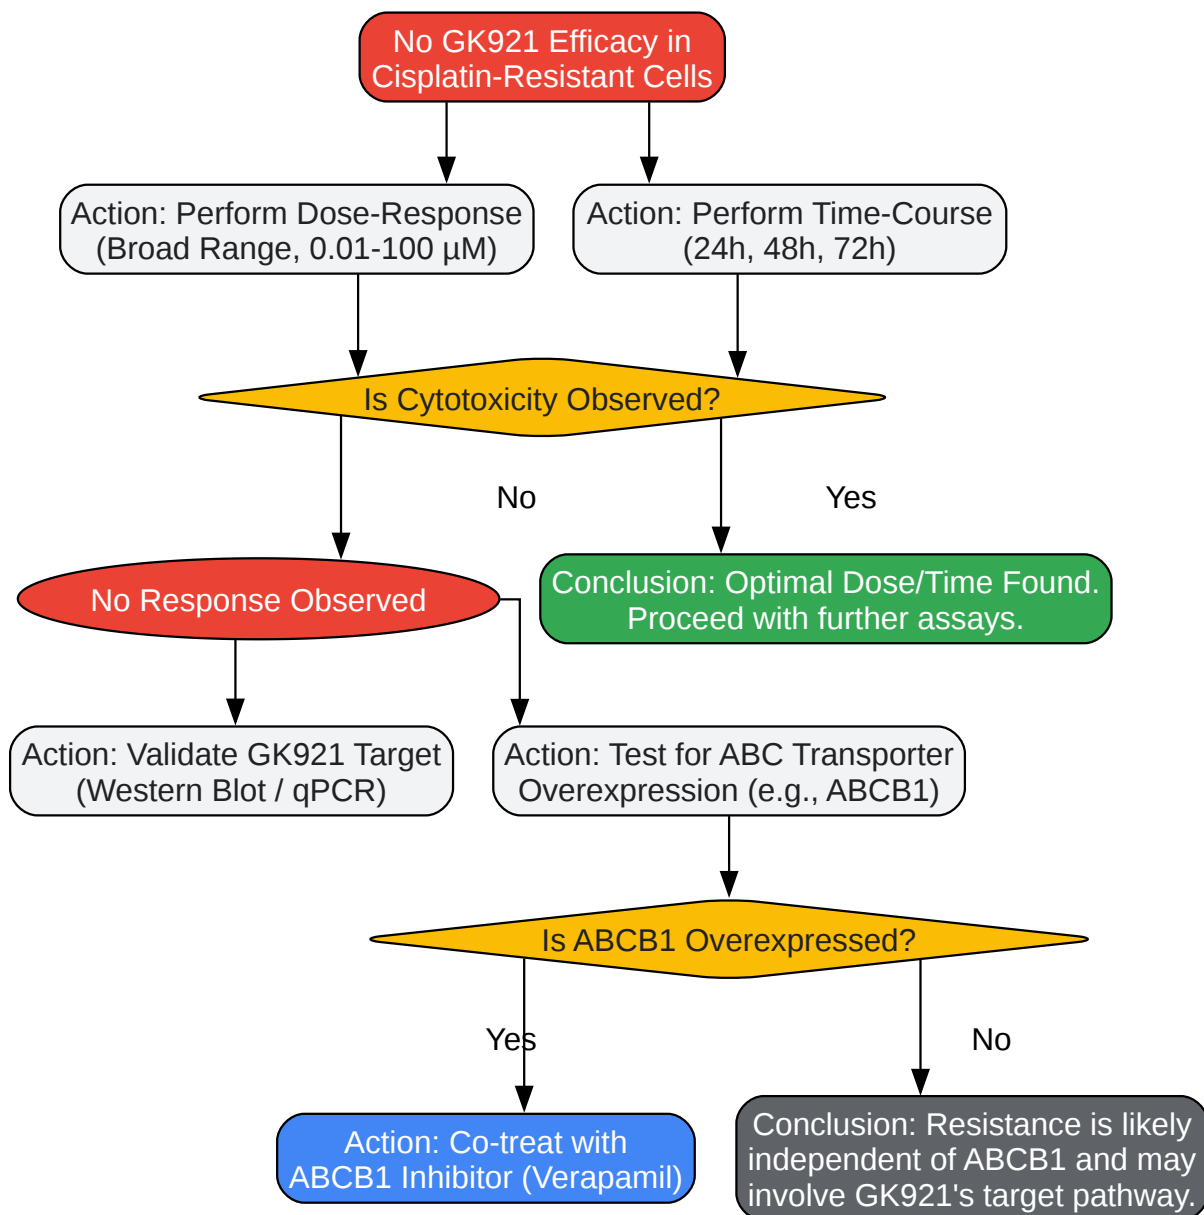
No GK921 Efficacy in Cisplatin-Resistant Cells

Action: Perform Dose-Response (Broad Range, 0.01-100 µM)

Action: Perform Time-Course (24h, 48h, 72h)

Is Cytotoxicity Observed?

No

Yes

No Response Observed

Conclusion: Optimal Dose/Time Found. Proceed with further assays.

Action: Validate GK921 Target (Western Blot / qPCR)

Action: Test for ABC Transporter Overexpression (e.g., ABCB1)

Is ABCB1 Overexpressed?

Yes

No

Action: Co-treat with ABCB1 Inhibitor (Verapamil)

Conclusion: Resistance is likely independent of ABCB1 and may involve GK921's target pathway.